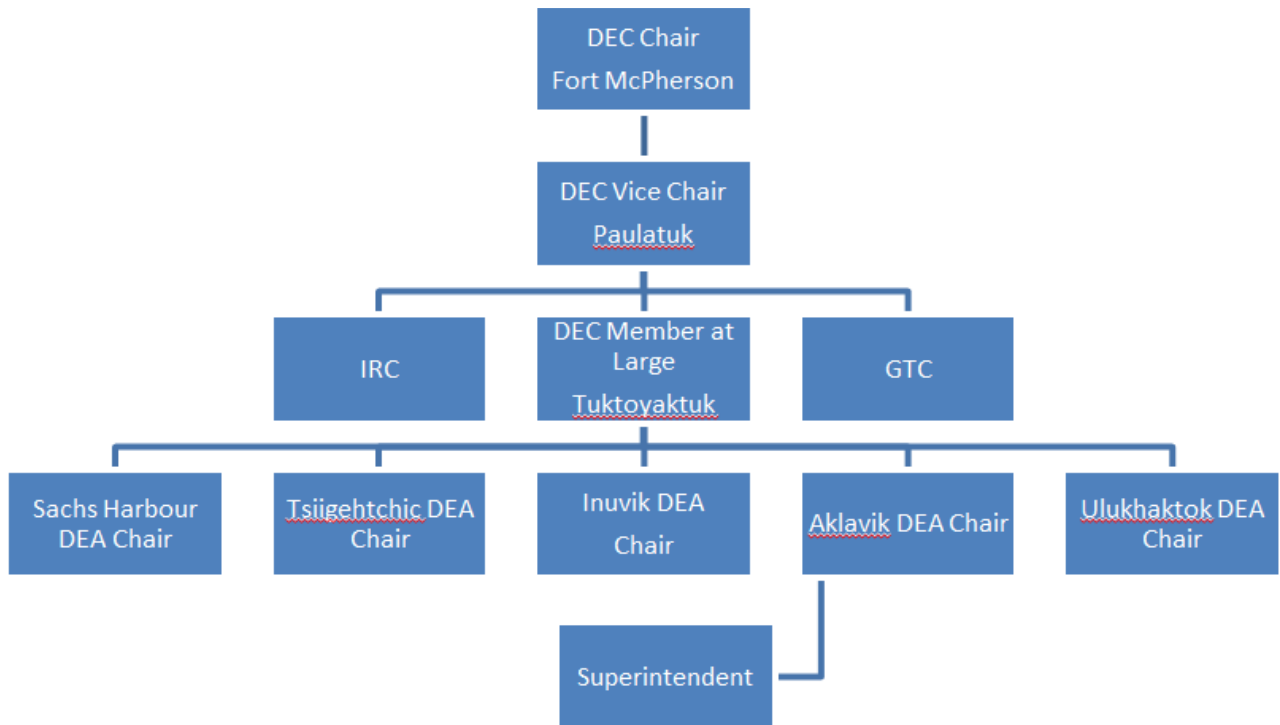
DEC Chair
Fort McPherson

DEC Vice Chair
Paulatuk

IRC

DEC Member at Large
Tuktoyaktuk

GTC

Sachs Harbour DEA Chair

Tsiigehtchic DEA Chair

Inuvik DEA Chair

Aklavik DEA Chair

Ulukhaktok DEA Chair

Superintendent